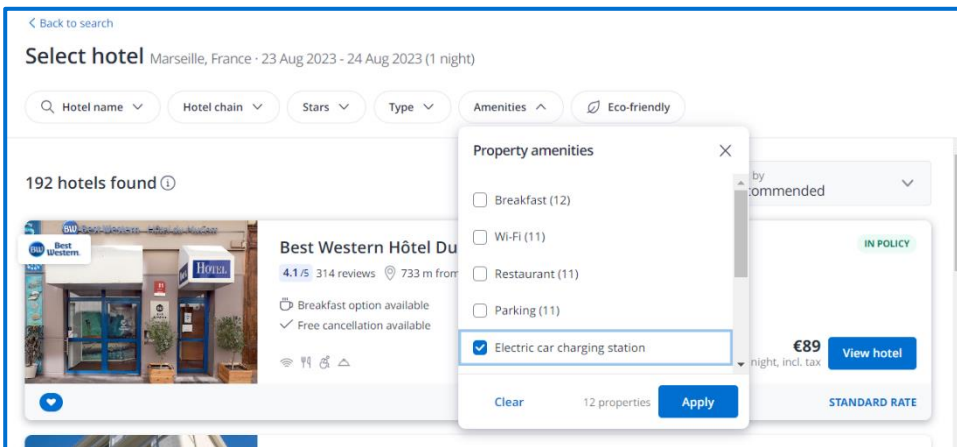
< Back to search

Select hotel Marseille, France · 23 Aug 2023 - 24 Aug 2023 (1 night)

Hotel name Hotel chain Stars Type Amenities Eco-friendly

192 hotels found

Property amenities

Breakfast (12)

Wi-Fi (11)

Restaurant (11)

Parking (11)

Electric car charging station

Clear 12 properties Apply

by
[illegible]commended

Best Western

HOTEL

Best Western Hôtel Du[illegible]

4.1/5 314 reviews 733 m from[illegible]

Breakfast option available

Free cancellation available

IN POLICY

€89

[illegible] night, incl. tax

View hotel

STANDARD RATE